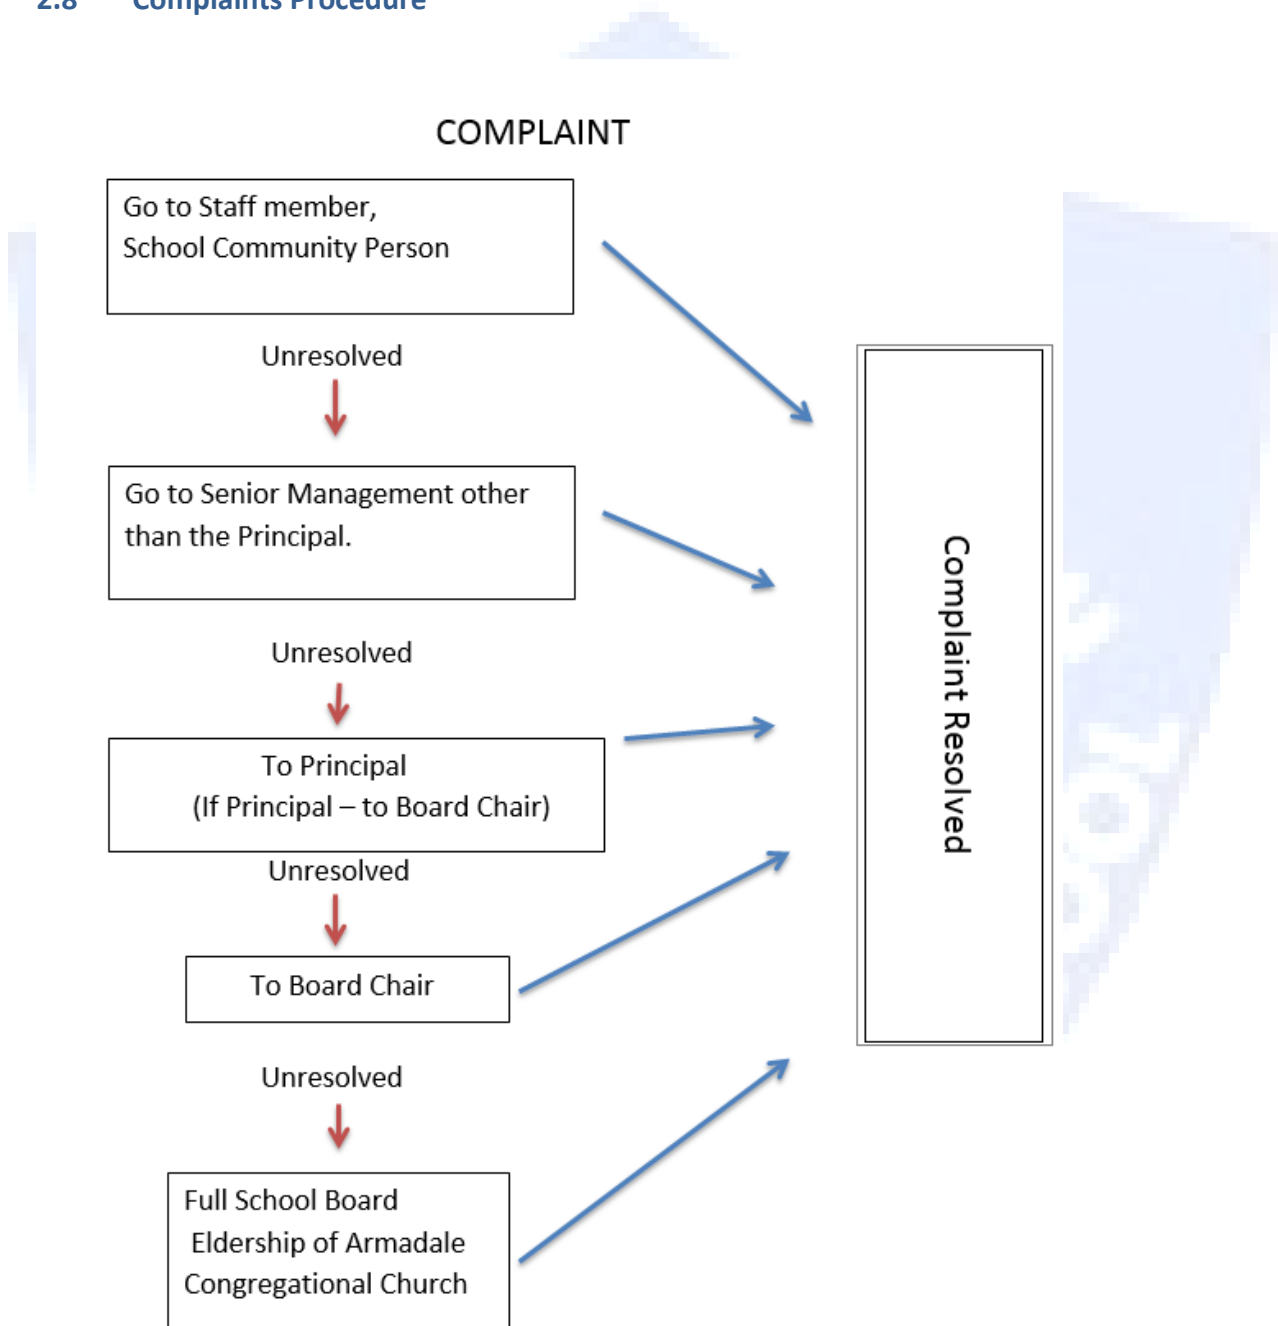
2.8 Complaints Procedure

COMPLAINT

Go to Staff member, School Community Person

Unresolved

Go to Senior Management other than the Principal.

Unresolved

To Principal
(If Principal – to Board Chair)

Unresolved

To Board Chair

Unresolved

Full School Board
Eldership of Armadale Congregational Church

Complaint Resolved